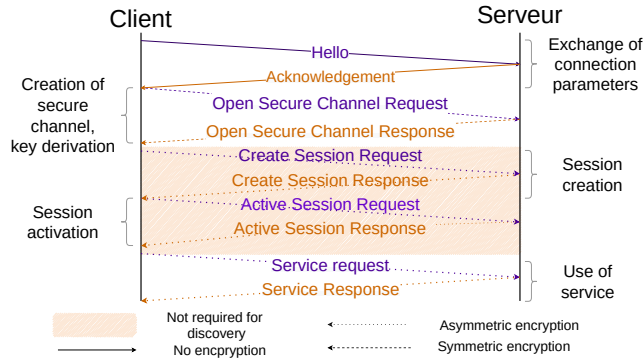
Client

Serveur

Hello

Exchange of connection parameters

Acknowledgement

Creation of secure channel, key derivation

Open Secure Channel Request

Open Secure Channel Response

Create Session Request

Session creation

Create Session Response

Session activation

Active Session Request

Active Session Response

Service request

Use of service

Service Response

Not required for discovery

Asymmetric encryption

No encpryption

Symmetric encryption